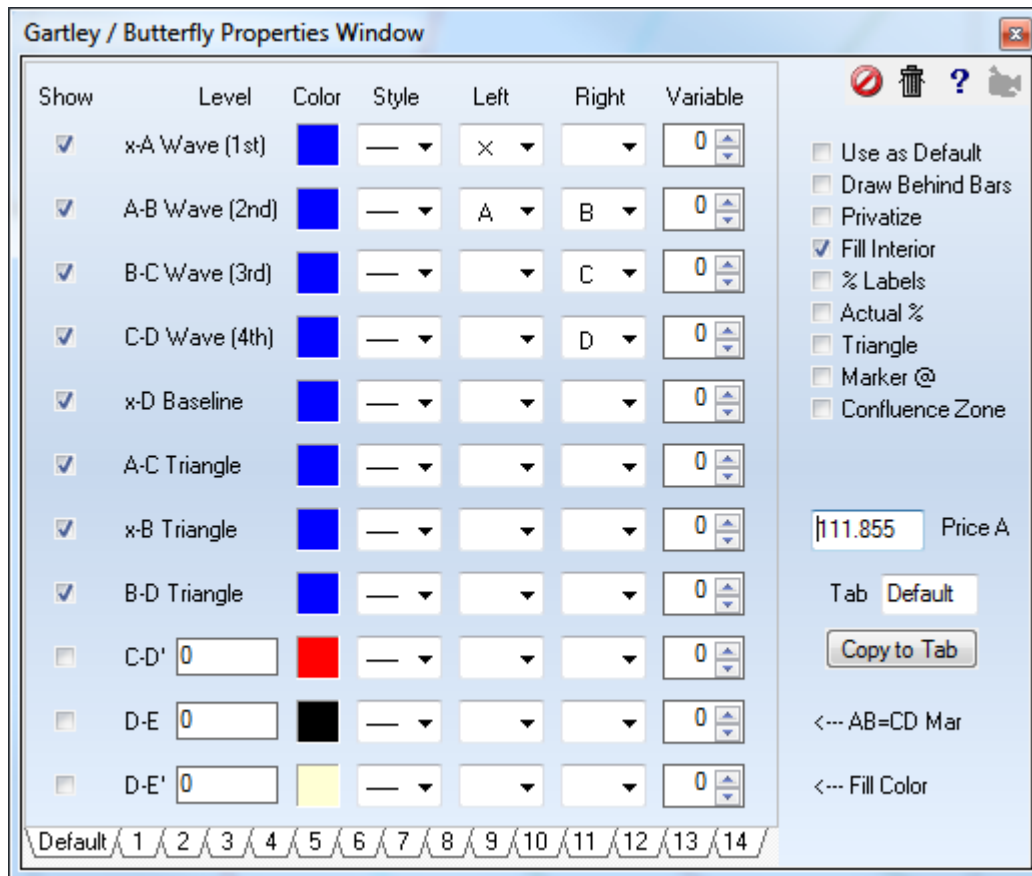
Gartley / Butterfly Properties Window

| Show | Level | Color | Style | Left | Right | Variable |
|---|---|---|---|---|---|---|
| ☑ | x-A Wave (1st) | | — | x | | 0 |
| ☑ | A-B Wave (2nd) | | — | A | B | 0 |
| ☑ | B-C Wave (3rd) | | — | | C | 0 |
| ☑ | C-D Wave (4th) | | — | | D | 0 |
| ☑ | x-D Baseline | | — | | | 0 |
| ☑ | A-C Triangle | | — | | | 0 |
| ☑ | x-B Triangle | | — | | | 0 |
| ☑ | B-D Triangle | | — | | | 0 |
| ☐ | C-D' 0 | | — | | | 0 |
| ☐ | D-E 0 | | — | | | 0 |
| ☐ | D-E' 0 | | — | | | 0 |

Default 1 2 3 4 5 6 7 8 9 10 11 12 13 14

?

☐ Use as Default
☐ Draw Behind Bars
☐ Privatize
☑ Fill Interior
☐ % Labels
☐ Actual %
☐ Triangle
☐ Marker @
☐ Confluence Zone

111.855 Price A

Tab Default

Copy to Tab

<--- AB=CD Mar

<--- Fill Color